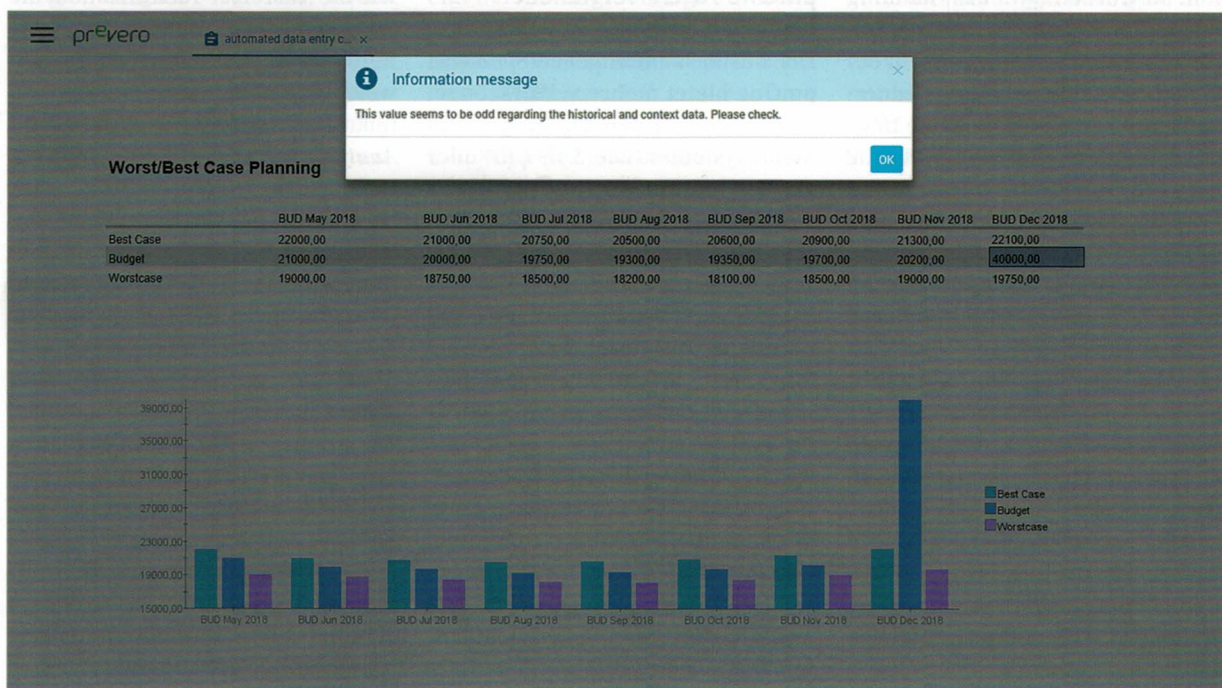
prevero

automated data entry c... ×

Information message

This value seems to be odd regarding the historical and context data. Please check.

OK

Worst/Best Case Planning

| | BUD May 2018 | BUD Jun 2018 | BUD Jul 2018 | BUD Aug 2018 | BUD Sep 2018 | BUD Oct 2018 | BUD Nov 2018 | BUD Dec 2018 |
|---|---|---|---|---|---|---|---|---|
| Best Case | 22000,00 | 21000,00 | 20750,00 | 20500,00 | 20600,00 | 20900,00 | 21300,00 | 22100,00 |
| Budget | 21000,00 | 20000,00 | 19750,00 | 19300,00 | 19350,00 | 19700,00 | 20200,00 | 40000,00 |
| Worstcase | 19000,00 | 18750,00 | 18500,00 | 18200,00 | 18100,00 | 18500,00 | 19000,00 | 19750,00 |

39000,00
35000,00
31000,00
27000,00
23000,00
19000,00
15000,00

BUD May 2018 BUD Jun 2018 BUD Jul 2018 BUD Aug 2018 BUD Sep 2018 BUD Oct 2018 BUD Nov 2018 BUD Dec 2018

Best Case
Budget
Worstcase